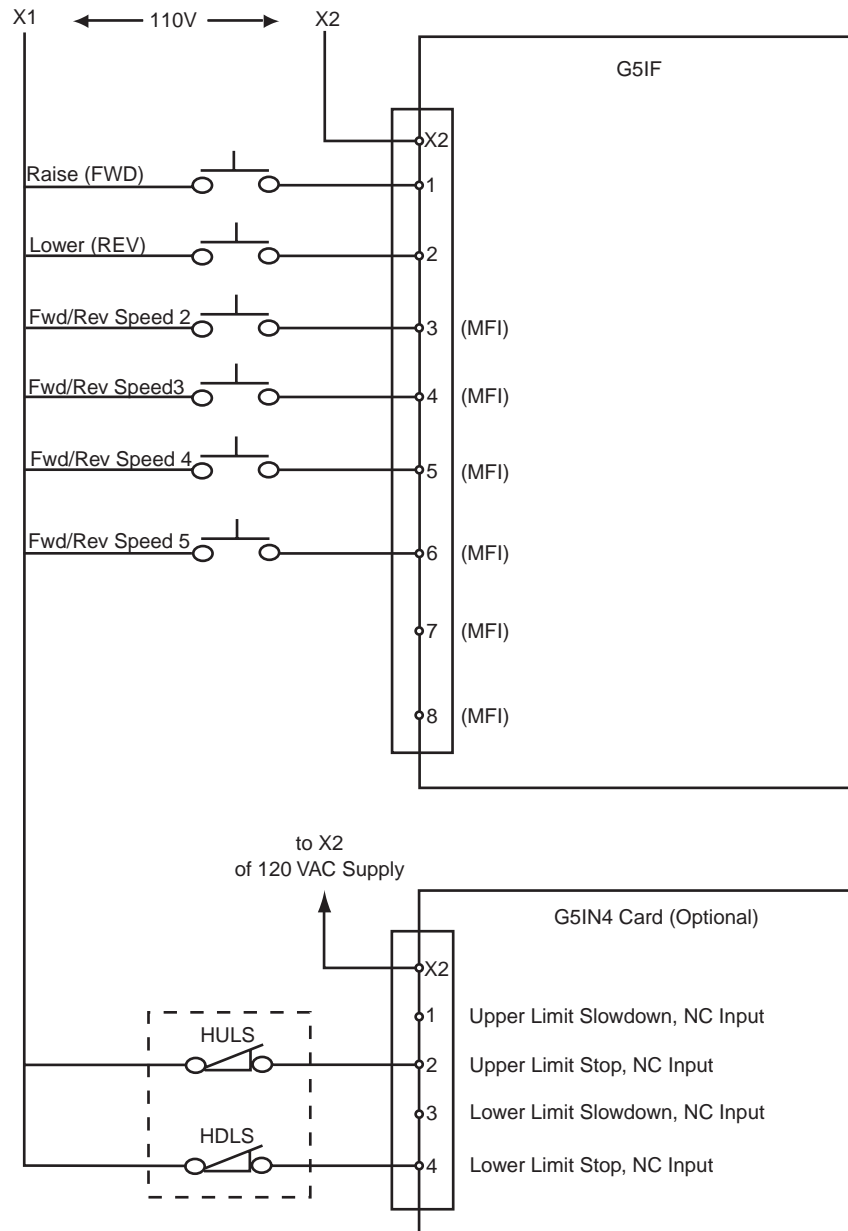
X1 110V X2

G5IF

X2
Raise (FWD) 1
Lower (REV) 2
Fwd/Rev Speed 2 3 (MFI)
Fwd/Rev Speed3 4 (MFI)
Fwd/Rev Speed 4 5 (MFI)
Fwd/Rev Speed 5 6 (MFI)
7 (MFI)
8 (MFI)

to X2
of 120 VAC Supply

G5IN4 Card (Optional)

X2
1 Upper Limit Slowdown, NC Input
HULS
2 Upper Limit Stop, NC Input
3 Lower Limit Slowdown, NC Input
HDLS
4 Lower Limit Stop, NC Input